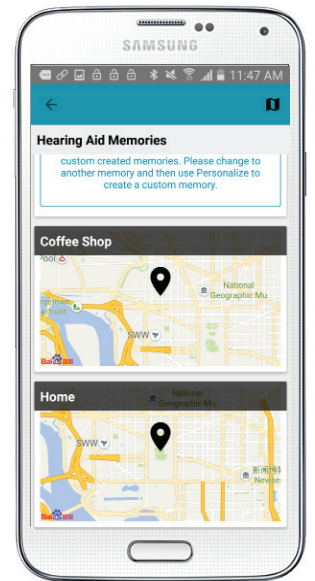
SAMSUNG

11:47 AM

Hearing Aid Memories

custom created memories. Please change to another memory and then use Personalize to create a custom memory.

Coffee Shop

Pool

getown
erfront

National
Geographic Mu

SWW

Baidu

Home

National

SWW

新闻博
Newse

Baidu